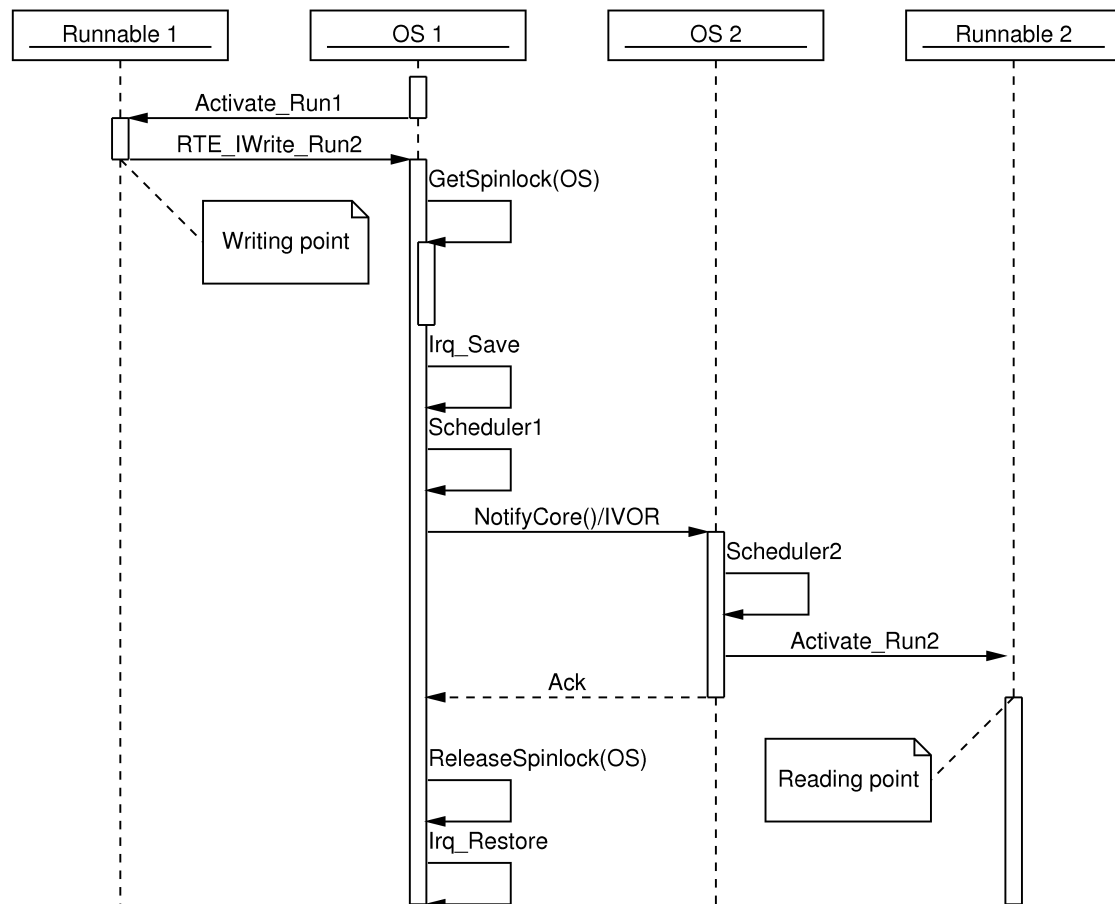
Runnable 1

OS 1

OS 2

Runnable 2

Activate_Run1

RTE_IWrite_Run2

GetSpinlock(OS)

Writing point

Irq_Save

Scheduler1

NotifyCore()/IVOR

Scheduler2

Activate_Run2

Ack

ReleaseSpinlock(OS)

Reading point

Irq_Restore